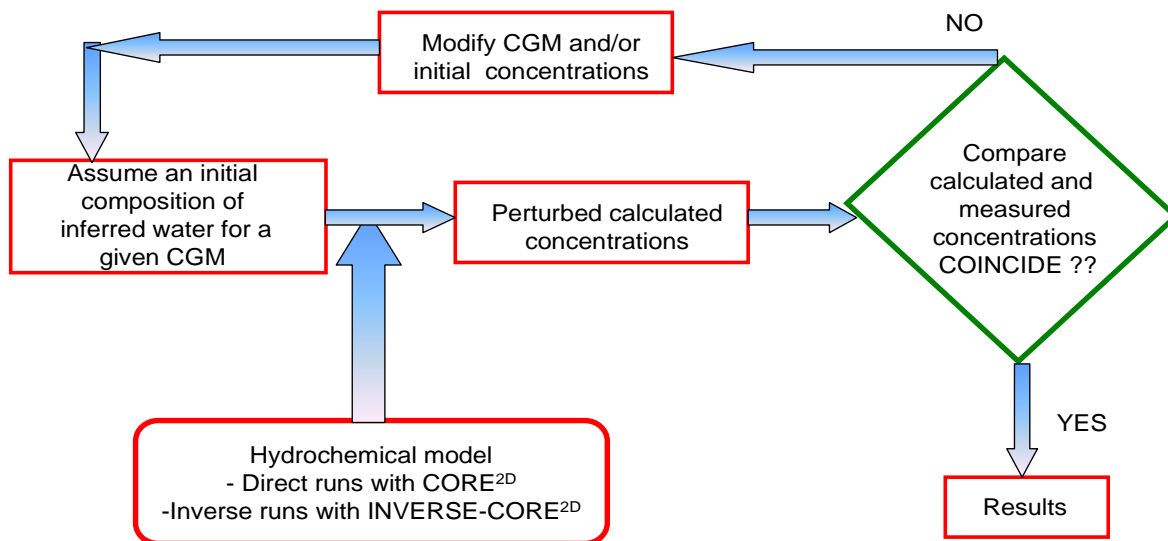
Modify CGM and/or initial concentrations

NO

Assume an initial composition of inferred water for a given CGM

Perturbed calculated concentrations

Compare calculated and measured concentrations COINCIDE ??

YES

Hydrochemical model
- Direct runs with CORE$^{2D}$
-Inverse runs with INVERSE-CORE$^{2D}$

Results